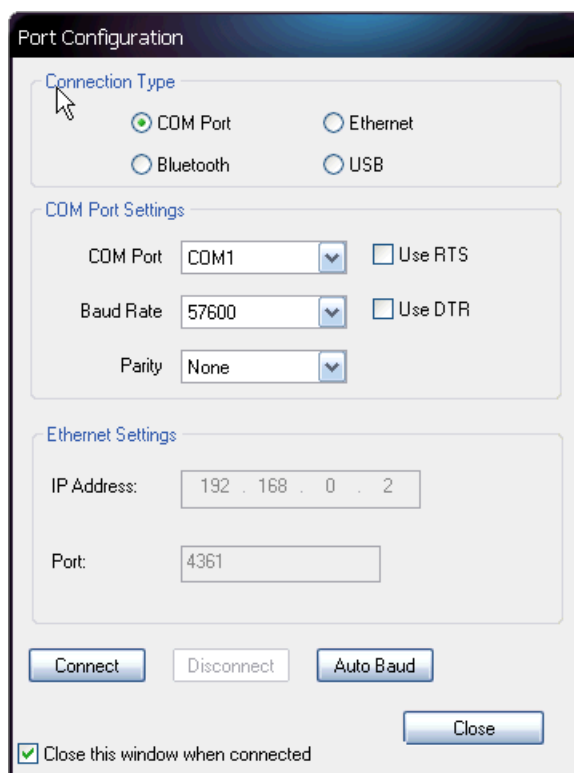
Port Configuration

Connection Type

COM Port
Ethernet
Bluetooth
USB

COM Port Settings

COM Port COM1
Use RTS
Baud Rate 57600
Use DTR
Parity None

Ethernet Settings

IP Address: 192 . 168 . 0 . 2

Port: 4361

Connect
Disconnect
Auto Baud

Close

Close this window when connected